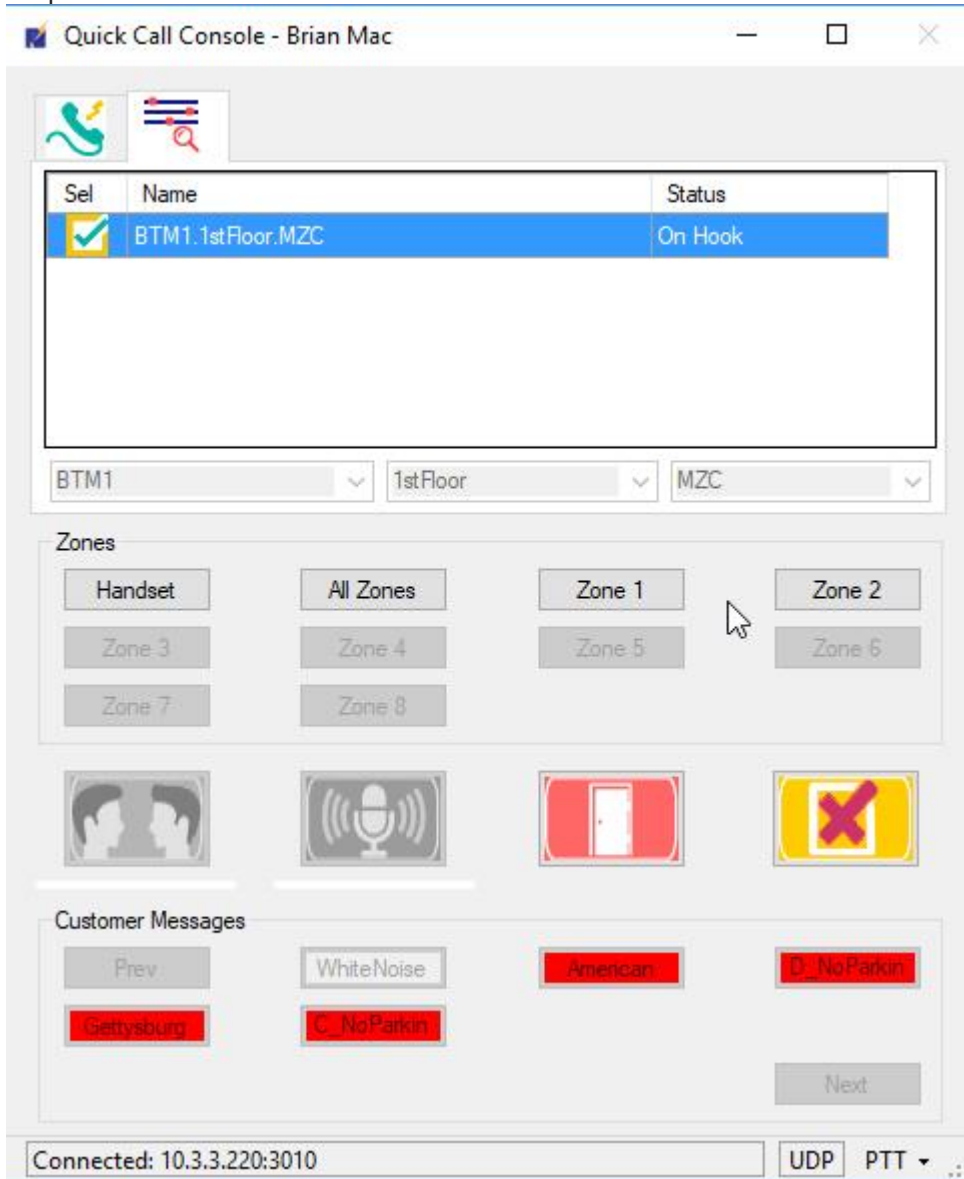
Quick Call Console - Brian Mac

| Sel | Name | Status |
|---|---|---|
| | BTM1.1stFloor.MZC | On Hook |

BTM1
1stFloor
MZC

Zones
Handset
All Zones
Zone 1
Zone 2
Zone 3
Zone 4
Zone 5
Zone 6
Zone 7
Zone 8

Customer Messages
Prev
WhiteNoise
American
D_NoParkin
Gettysburg
C_NoParkin
Next

Connected: 10.3.3.220:3010
UDP
PTT